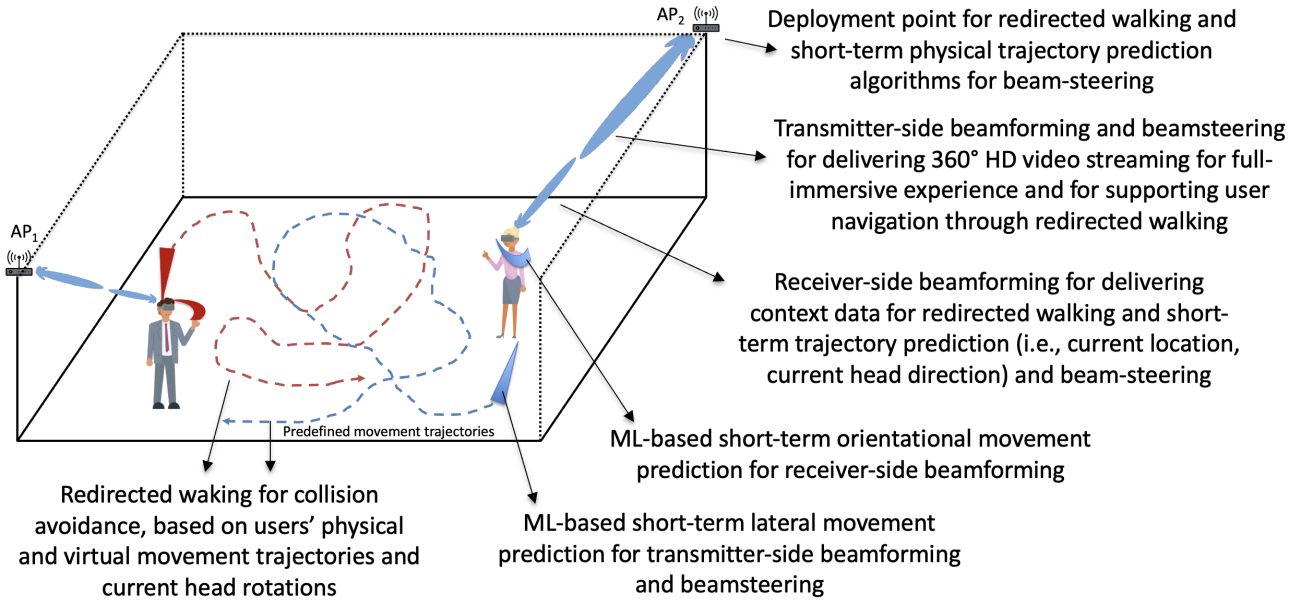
$AP_2$

Deployment point for redirected walking and short-term physical trajectory prediction algorithms for beam-steering

Transmitter-side beamforming and beamsteering for delivering 360° HD video streaming for full-immersive experience and for supporting user navigation through redirected walking

$AP_1$

Receiver-side beamforming for delivering context data for redirected walking and short-term trajectory prediction (i.e., current location, current head direction) and beam-steering

Predefined movement trajectories

ML-based short-term orientational movement prediction for receiver-side beamforming

Redirected waking for collision avoidance, based on users' physical and virtual movement trajectories and current head rotations

ML-based short-term lateral movement prediction for transmitter-side beamforming and beamsteering